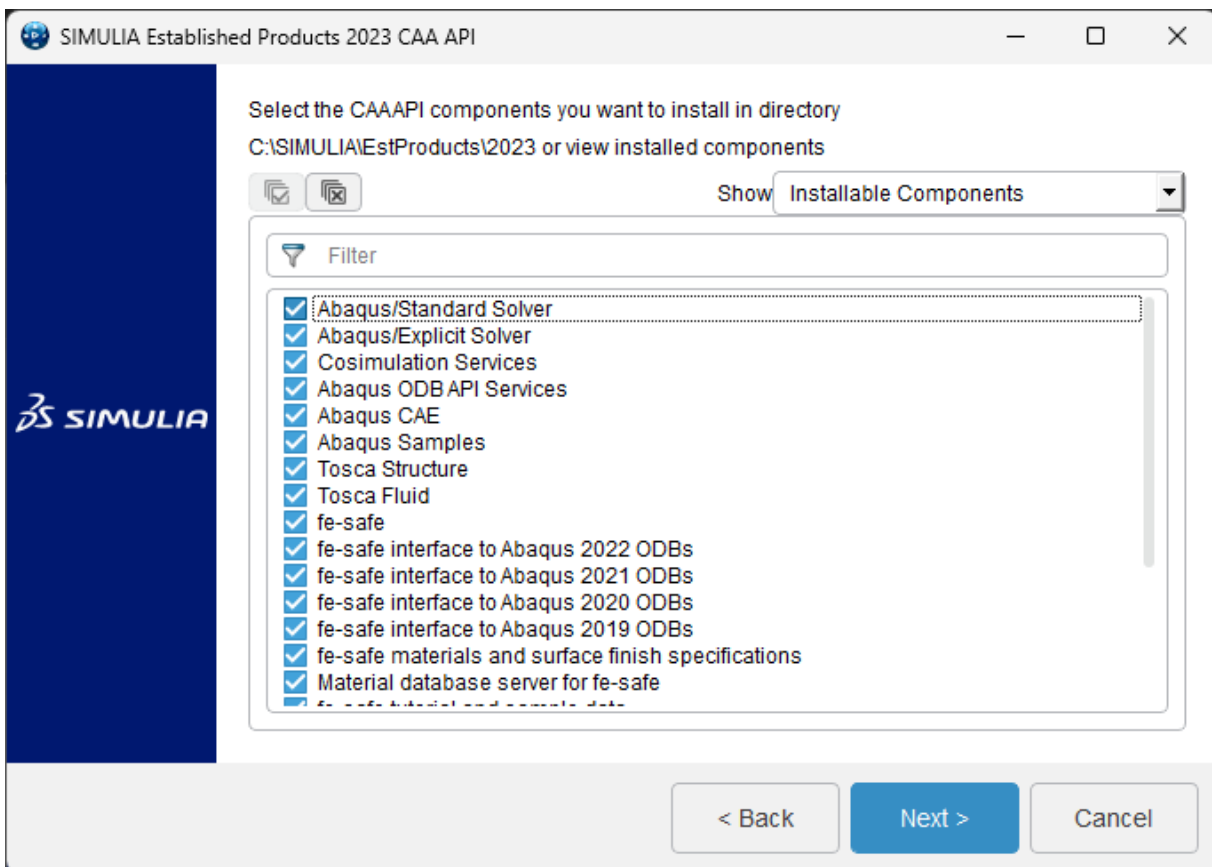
SIMULIA Established Products 2023 CAA API

Select the CAAAPI components you want to install in directory C:\SIMULIA\EstProducts\2023 or view installed components

Show Installable Components

Filter

Abaqus/Standard Solver
Abaqus/Explicit Solver
Cosimulation Services
Abaqus ODB API Services
Abaqus CAE
Abaqus Samples
Tosca Structure
Tosca Fluid
fe-safe
fe-safe interface to Abaqus 2022 ODBs
fe-safe interface to Abaqus 2021 ODBs
fe-safe interface to Abaqus 2020 ODBs
fe-safe interface to Abaqus 2019 ODBs
fe-safe materials and surface finish specifications
Material database server for fe-safe
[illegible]

SIMULIA

< Back
Next >
Cancel